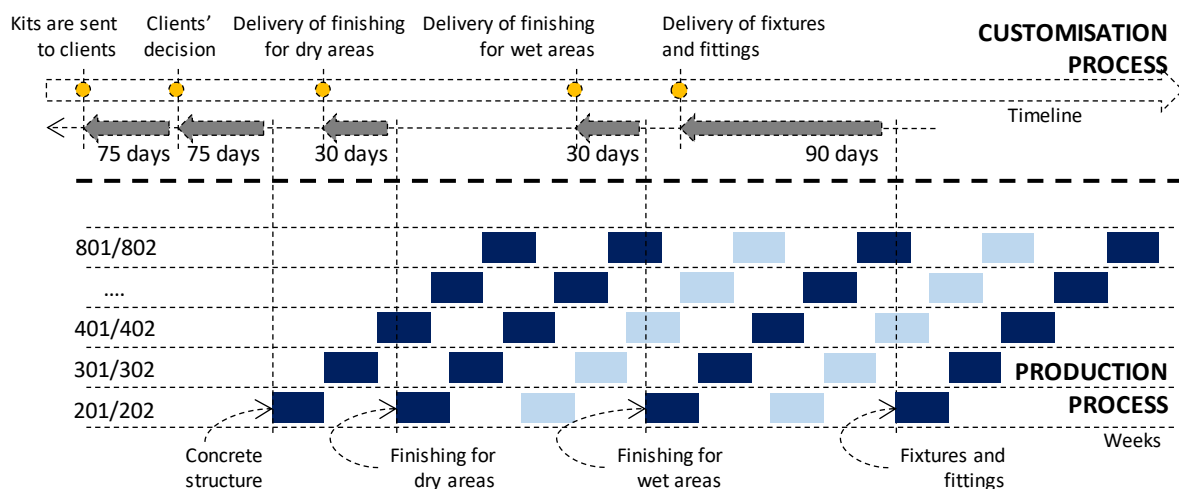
Kits are sent to clients

Clients' decision

Delivery of finishing for dry areas

Delivery of finishing for wet areas

Delivery of fixtures and fittings

CUSTOMISATION PROCESS

Timeline

75 days

75 days

30 days

30 days

90 days

801/802

....

401/402

301/302

201/202

PRODUCTION PROCESS

Weeks

Concrete structure

Finishing for dry areas

Finishing for wet areas

Fixtures and fittings